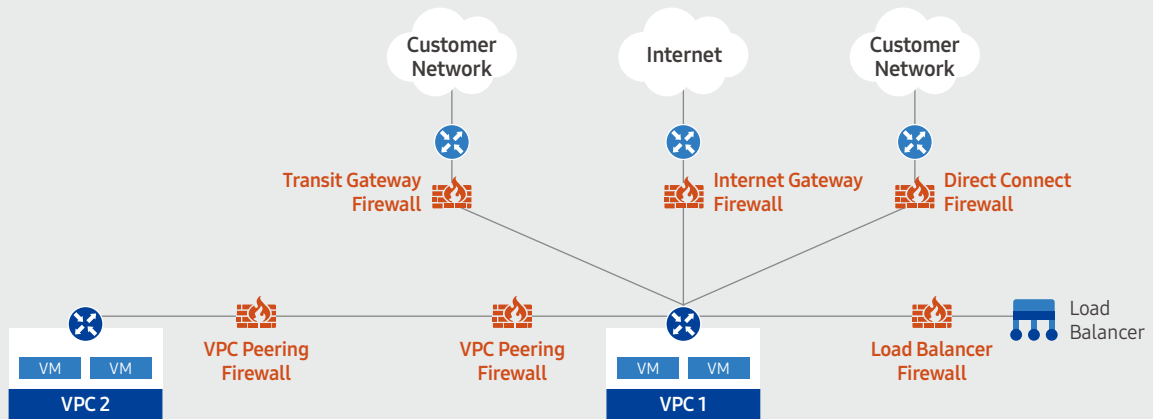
Customer Network

Internet

Customer Network

Transit Gateway Firewall

Internet Gateway Firewall

Direct Connect Firewall

VM VM
VPC 2

VPC Peering Firewall

VPC Peering Firewall

VM VM
VPC 1

Load Balancer Firewall

Load Balancer